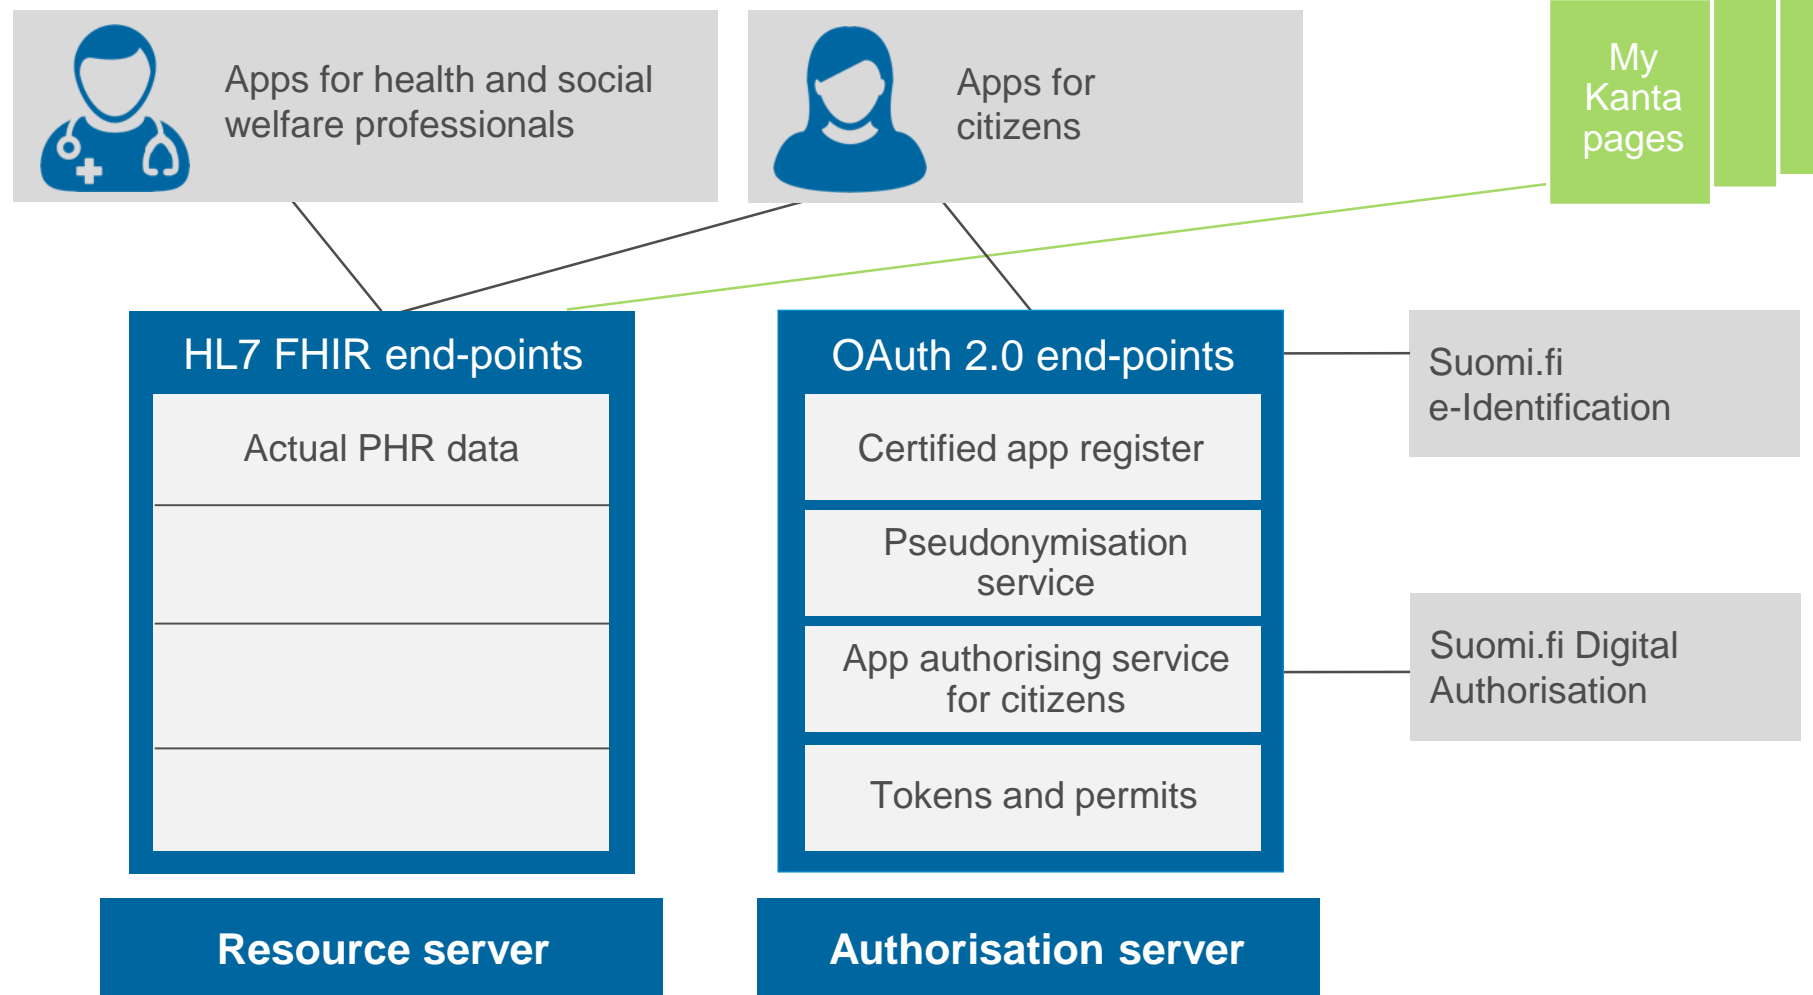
Apps for health and social welfare professionals

Apps for citizens

My Kanta pages

HL7 FHIR end-points

Actual PHR data

OAuth 2.0 end-points

Certified app register

Pseudonymisation service

App authorising service for citizens

Tokens and permits

Suomi.fi e-Identification

Suomi.fi Digital Authorisation

Resource server

Authorisation server